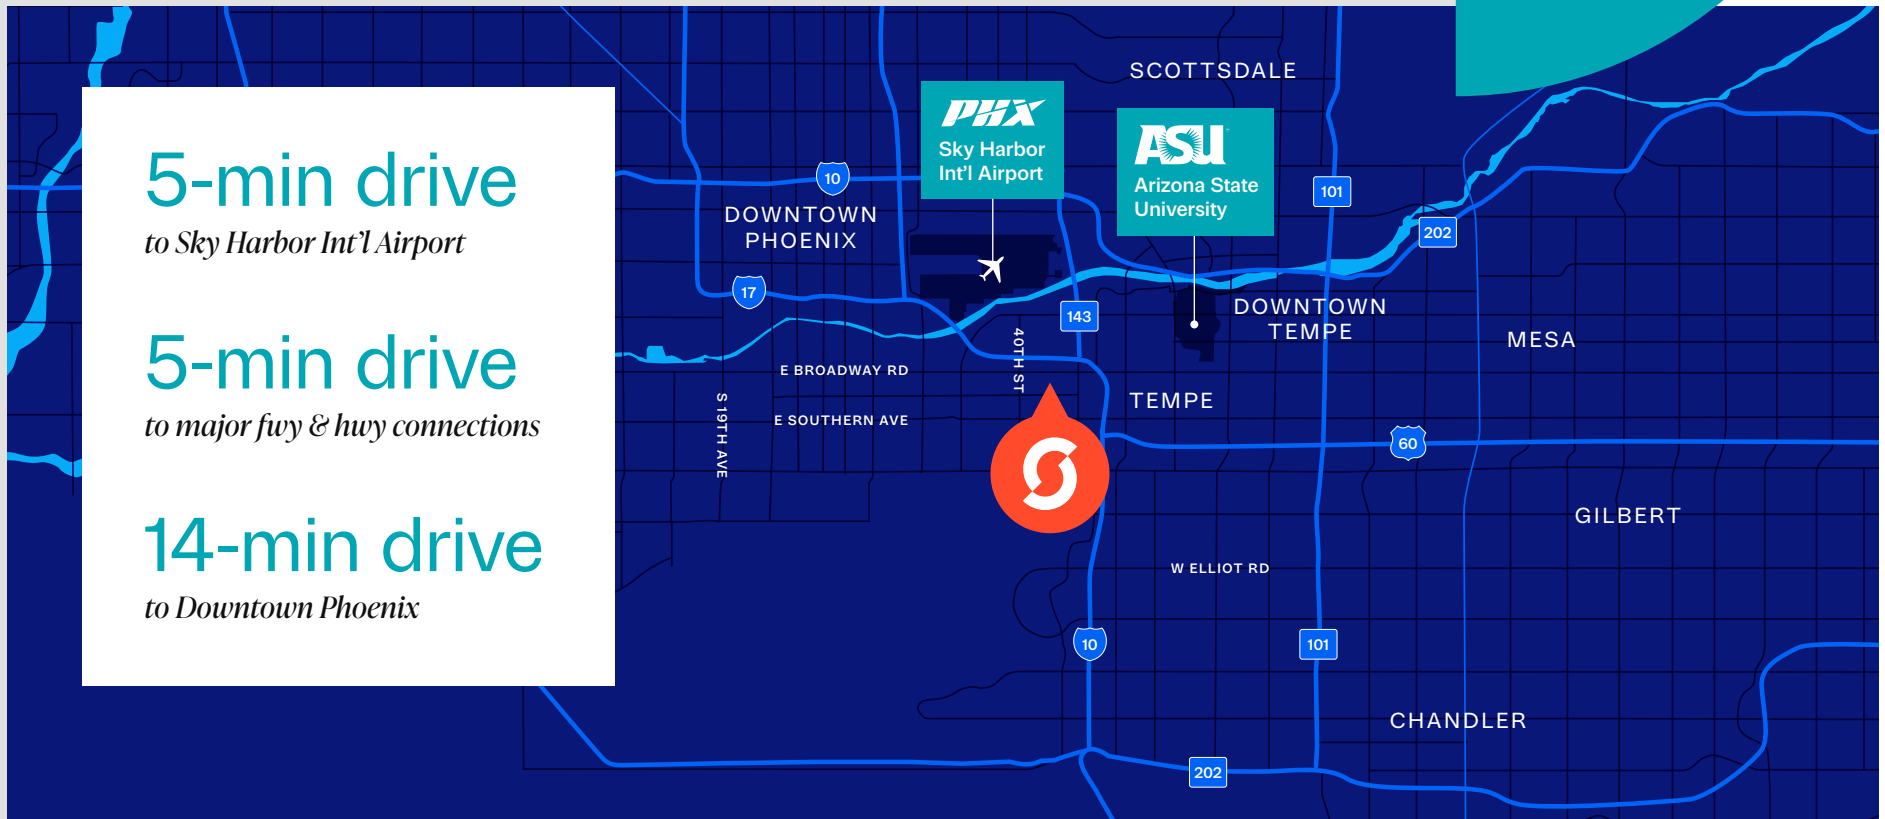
5-min drive
to Sky Harbor Int'l Airport

5-min drive
to major fwy & hwy connections

14-min drive
to Downtown Phoenix

PHX
Sky Harbor
Int'l Airport

ASU
Arizona State
University

SCOTTSDALE

DOWNTOWN
PHOENIX

DOWNTOWN
TEMPE

MESA

TEMPE

GILBERT

CHANDLER

E BROADWAY RD

E SOUTHERN AVE

S 19TH AVE

40TH ST

W ELLIOT RD

10

17

143

101

202

60

10

101

202